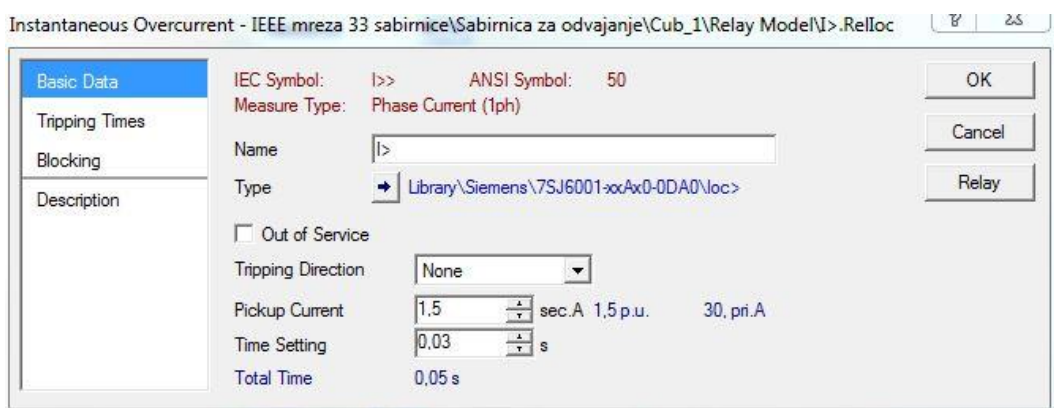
Instantaneous Overcurrent - IEEE mreza 33 sabirnice\Sabirnica za odvajanje\Cub_1\Relay Model\I>.RelIoc

Basic Data
Tripping Times
Blocking
Description

IEC Symbol: I>> ANSI Symbol: 50
Measure Type: Phase Current (1ph)

Name I>

Type Library\Siemens\7SJ6001-xxAx0-0DA0\Ioc>

Out of Service

Tripping Direction None

Pickup Current 1,5 sec.A 1,5 p.u. 30, pri.A

Time Setting 0,03 s

Total Time 0,05 s

OK
Cancel
Relay